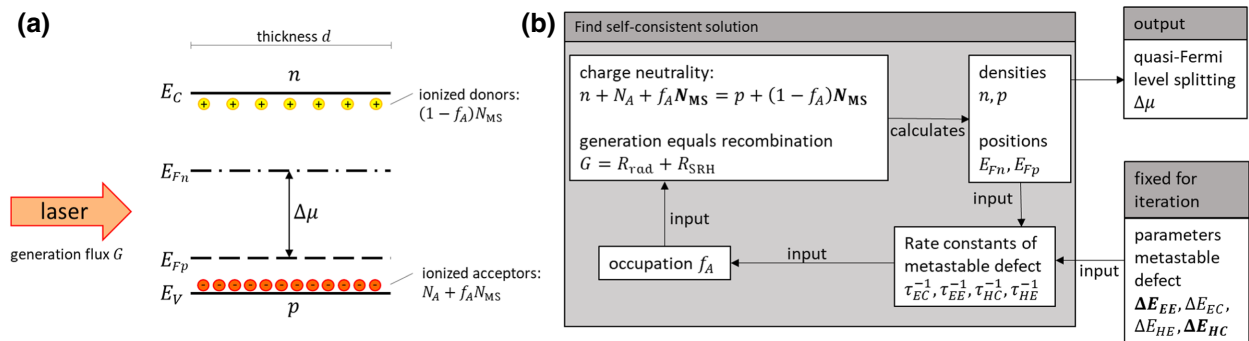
(a)

thickness $d$

$E_C$

$n$

ionized donors: $(1-f_A)N_{\mathrm{MS}}$

$E_{Fn}$

$\Delta\mu$

laser

generation flux $G$

$E_{Fp}$

ionized acceptors: $N_A + f_A N_{\mathrm{MS}}$

$E_V$

$p$

(b)

Find self-consistent solution

charge neutrality:
$n + N_A + f_A \boldsymbol{N}_{\mathbf{MS}} = p + (1-f_A)\boldsymbol{N}_{\mathbf{MS}}$

generation equals recombination
$G = R_{\mathrm{rad}} + R_{\mathrm{SRH}}$

calculates

densities
$n, p$

positions
$E_{Fn}, E_{Fp}$

output

quasi-Fermi level splitting
$\Delta\mu$

input

input

occupation $f_A$

input

Rate constants of metastable defect
$\tau_{EC}^{-1}, \tau_{EE}^{-1}, \tau_{HC}^{-1}, \tau_{HE}^{-1}$

input

fixed for iteration

parameters metastable defect
$\boldsymbol{\Delta E_{EE}}, \Delta E_{EC}, \Delta E_{HE}, \boldsymbol{\Delta E_{HC}}$